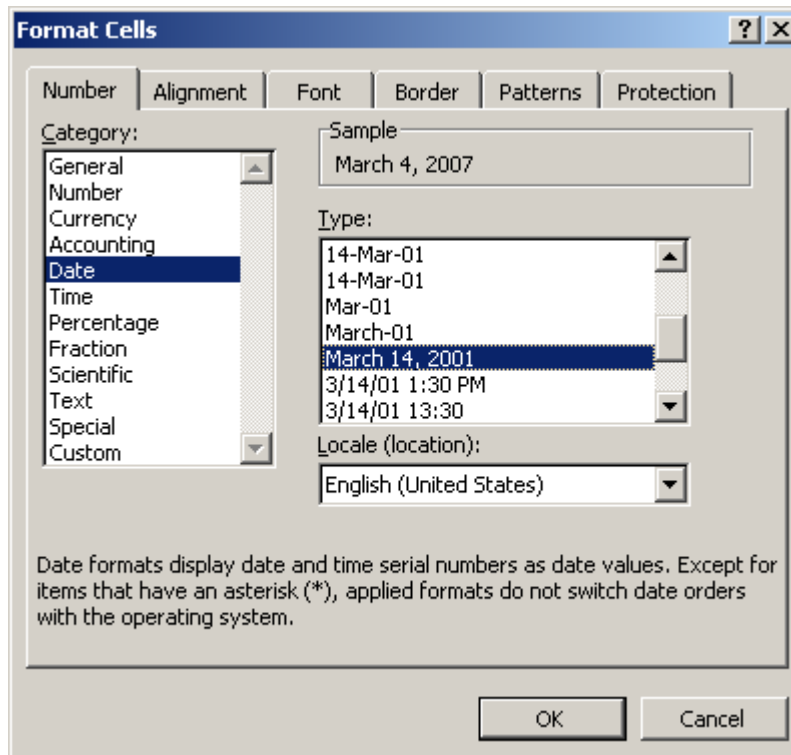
Format Cells

?
X

Number
Alignment
Font
Border
Patterns
Protection

Category:
General
Number
Currency
Accounting
Date
Time
Percentage
Fraction
Scientific
Text
Special
Custom

Sample
March 4, 2007

Type:
14-Mar-01
14-Mar-01
Mar-01
March-01
March 14, 2001
3/14/01 1:30 PM
3/14/01 13:30

Locale (location):
English (United States)

Date formats display date and time serial numbers as date values. Except for items that have an asterisk (*), applied formats do not switch date orders with the operating system.

OK
Cancel